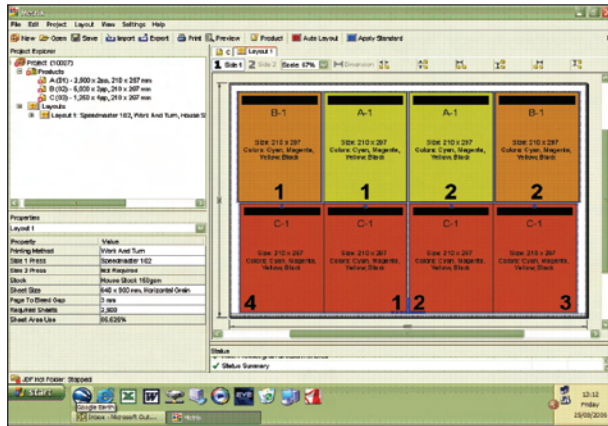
File Edit Project Layout View Settings Help

New Open Save Import Export Print Preview Product Auto Layout Apply Standard

Project Explorer

Project (100073)
Products
A (B1) - 3,000 x 2pp, 210 x 297 mm
B (B2) - 5,000 x 2pp, 210 x 297 mm
C (B3) - 1,250 x 4pp, 210 x 297 mm
Layouts
Layout 1: Speedmaster 102, Work And Turn, House S

Properties
Layout 1

| Property | Value |
|---|---|
| Printing Method | Work And Turn |
| Side 1 Press | Speedmaster 102 |
| Side 2 Press | Not Required |
| Stock | House Gloss 150gsm |
| Sheet Size | 640 x 900 mm, Horizontal Grain |
| Page To Bleed Gap | 3 mm |
| Required Sheets | 2,500 |
| Sheet Area Use | 86.625% |

C Layout 1

Side 1 Side 2 Scale 67%

B-1
Size: 210 x 297
Colors: Cyan, Magenta, Yellow Black
1

A-1
Size: 210 x 297
Colors: Cyan, Magenta, Yellow Black
1

A-1
Size: 210 x 297
Colors: Cyan, Magenta, Yellow Black
2

B-1
Size: 210 x 297
Colors: Cyan, Magenta, Yellow Black
2

C-1
Size: 210 x 297
Colors: Cyan, Magenta, Yellow Black
4

C-1
Size: 210 x 297
Colors: Cyan, Magenta, Yellow Black
1

C-1
Size: 210 x 297
Colors: Cyan, Magenta, Yellow Black
2

C-1
Size: 210 x 297
Colors: Cyan, Magenta, Yellow Black
3

Status
Status Summary

JDF Hot Folder: Stopped

start

Google Earth

Inbox - Microsoft Out...

Metrix

12:12
Friday
19/09/2008